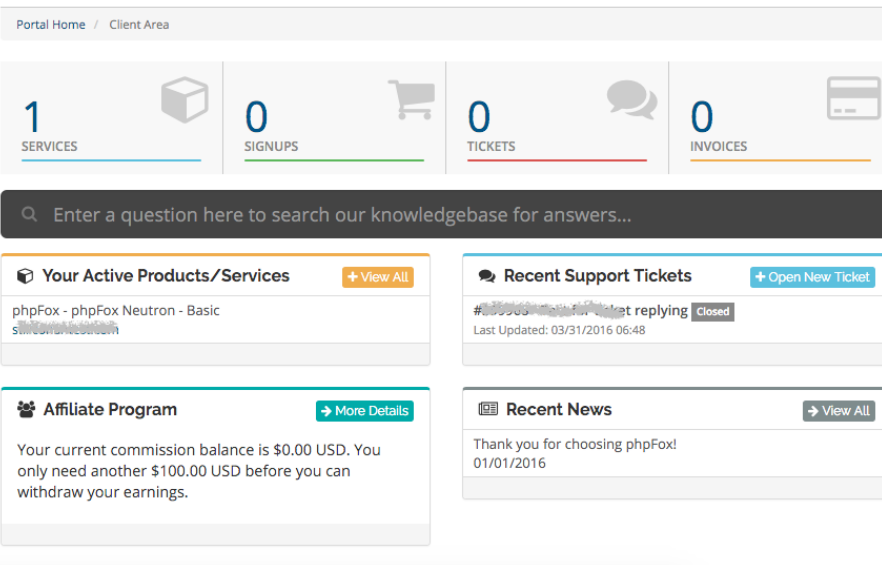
Portal Home / Client Area

1
SERVICES

0
SIGNUPS

0
TICKETS

0
INVOICES

Enter a question here to search our knowledgebase for answers...

Your Active Products/Services
+ View All

phpFox - phpFox Neutron - Basic
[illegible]

Recent Support Tickets
+ Open New Ticket

#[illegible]et replying Closed
Last Updated: 03/31/2016 06:48

Affiliate Program
→ More Details

Your current commission balance is $0.00 USD. You only need another $100.00 USD before you can withdraw your earnings.

Recent News
→ View All

Thank you for choosing phpFox!
01/01/2016